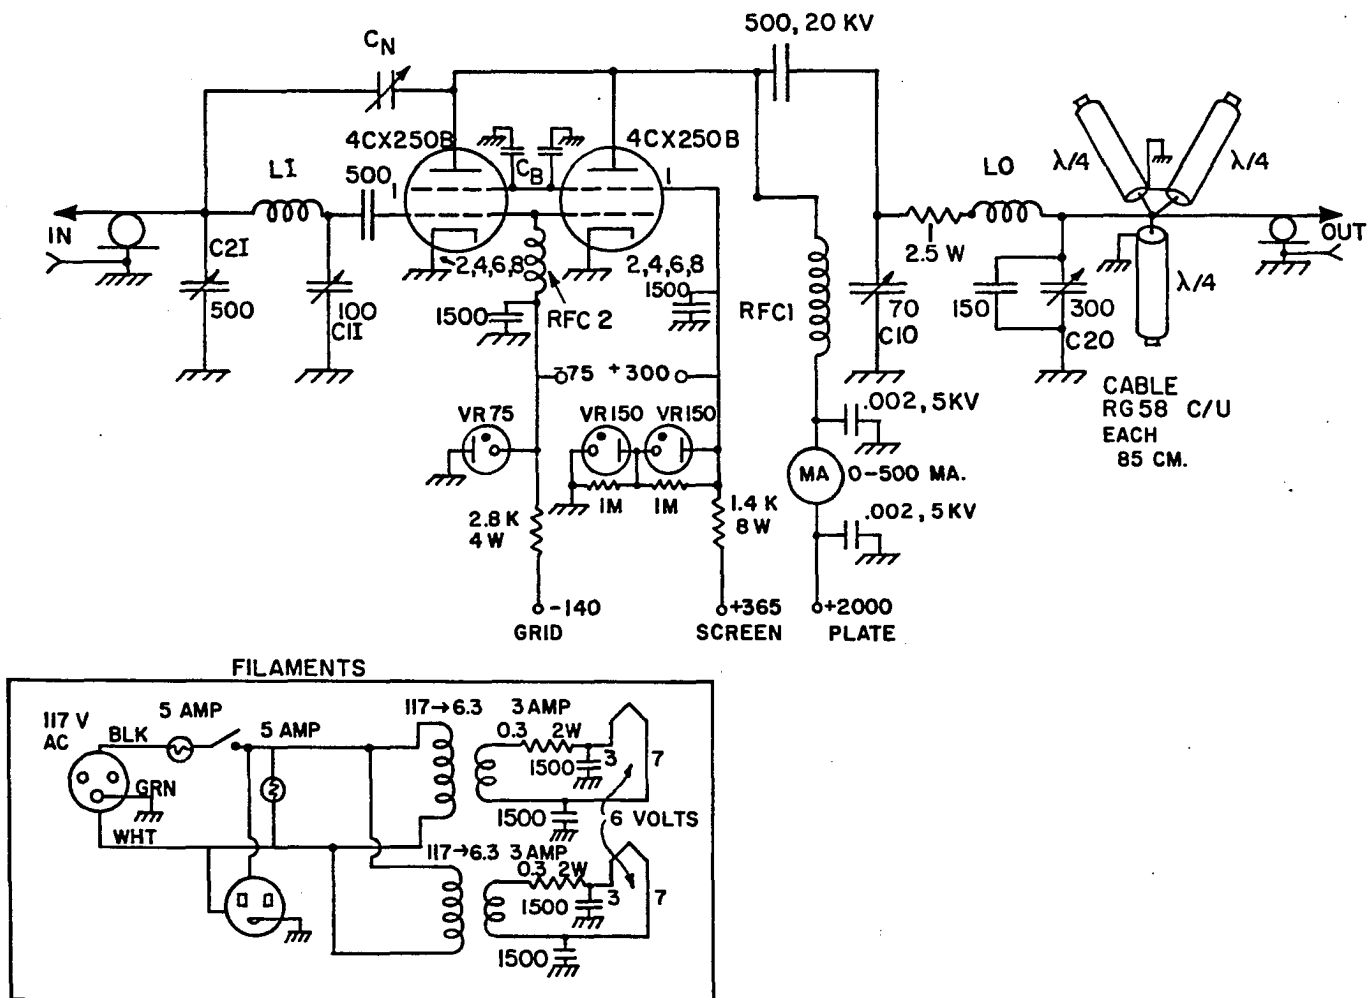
500, 20 KV

$C_N$

4CX250B
4CX250B

$C_B$

LI
500
1
1

LO
$\lambda/4$
$\lambda/4$

IN
OUT

C2I
500
100
CII

2,4,6,8
2,4,6,8
1500
1500
RFC 2
RFC1

2.5 W
70
C10
150
300
C20
$\lambda/4$

-75 +300

CABLE
RG 58 C/U
EACH
85 CM.

VR75
VR150 VR150

.002, 5KV
MA
0-500 MA.
.002, 5KV

1M 1M
2.8 K
4 W
1.4 K
8 W

-140
GRID
+365
SCREEN
+2000
PLATE

FILAMENTS

117 V
AC
BLK
GRN
WHT
5 AMP
5 AMP
2
117→6.3
3 AMP
0.3
2W
1500
3
7
1500
6 VOLTS
117→6.3
3 AMP
0.3
2W
1500
3
7
1500